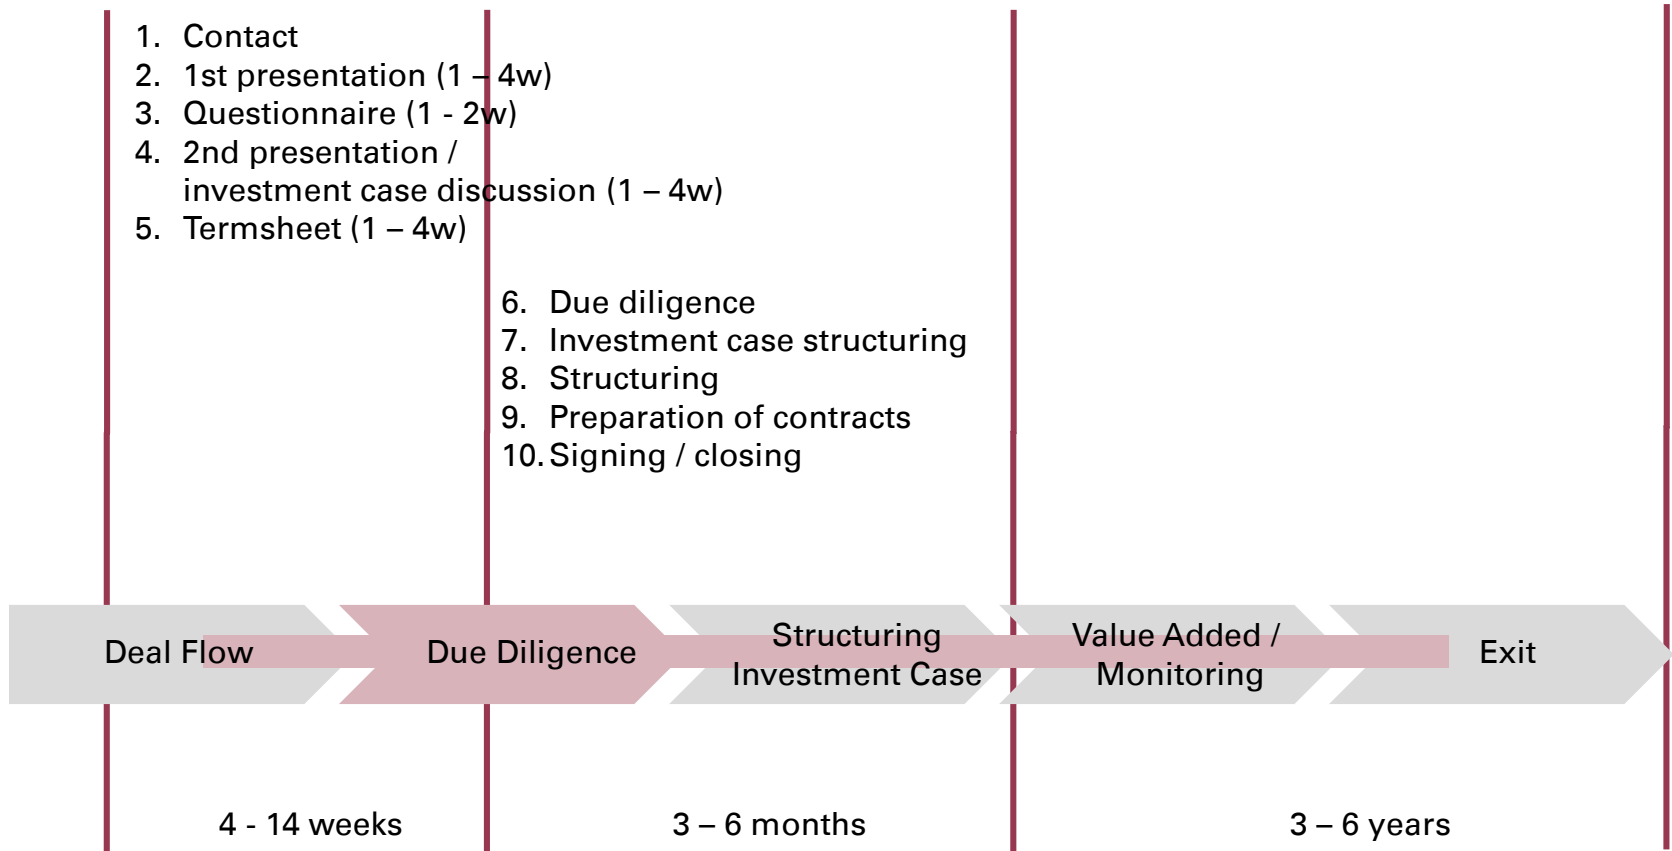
1. Contact
2. 1st presentation (1 – 4w)
3. Questionnaire (1 - 2w)
4. 2nd presentation / investment case discussion (1 – 4w)
5. Termsheet (1 – 4w)

6. Due diligence
7. Investment case structuring
8. Structuring
9. Preparation of contracts
10. Signing / closing

Deal Flow

Due Diligence

Structuring Investment Case

Value Added / Monitoring

Exit

4 - 14 weeks

3 – 6 months

3 – 6 years